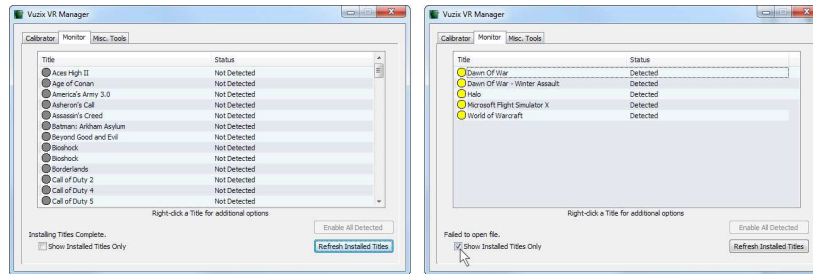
Vuzix VR Manager

Calibrator | Monitor | Misc. Tools

| Title | Status |
|---|---|
| Aces High II | Not Detected |
| Age of Conan | Not Detected |
| America's Army 3.0 | Not Detected |
| Asheron's Call | Not Detected |
| Assassin's Creed | Not Detected |
| Batman: Arkham Asylum | Not Detected |
| Beyond Good and Evil | Not Detected |
| Bioshock | Not Detected |
| Bioshock | Not Detected |
| Borderlands | Not Detected |
| Call of Duty 2 | Not Detected |
| Call of Duty 4 | Not Detected |
| Call of Duty 5 | Not Detected |

Right-click a Title for additional options

Enable All Detected

Installing Titles Complete.

Show Installed Titles Only

Refresh Installed Titles

Vuzix VR Manager

Calibrator | Monitor | Misc. Tools

| Title | Status |
|---|---|
| Dawn Of War | Detected |
| Dawn Of War - Winter Assault | Detected |
| Halo | Detected |
| Microsoft Flight Simulator X | Detected |
| World of Warcraft | Detected |

Right-click a Title for additional options

Enable All Detected

Failed to open file.

Show Installed Titles Only

Refresh Installed Titles